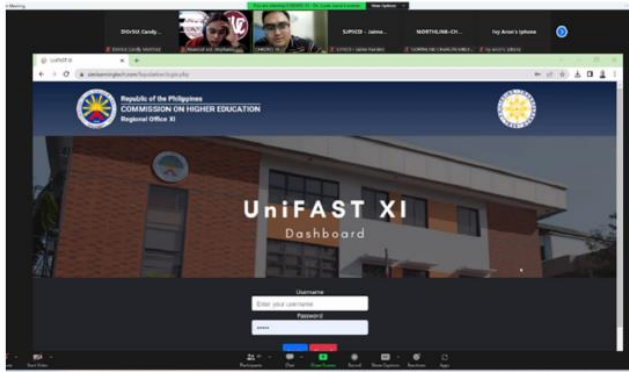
DSVSU Candy...

SJPICD - Jaime...

NORTHLINK-CH...

Ivy Arae's Iphone

UniFAST XI

Republic of the Philippines
COMMISSION ON HIGHER EDUCATION
Regional Office XI

UniFAST XI
Dashboard

Username
Enter your username
Password
\*\*\*\*

Participants
Chat
Share Screen
Record
Show Captions
Reactions
Apps